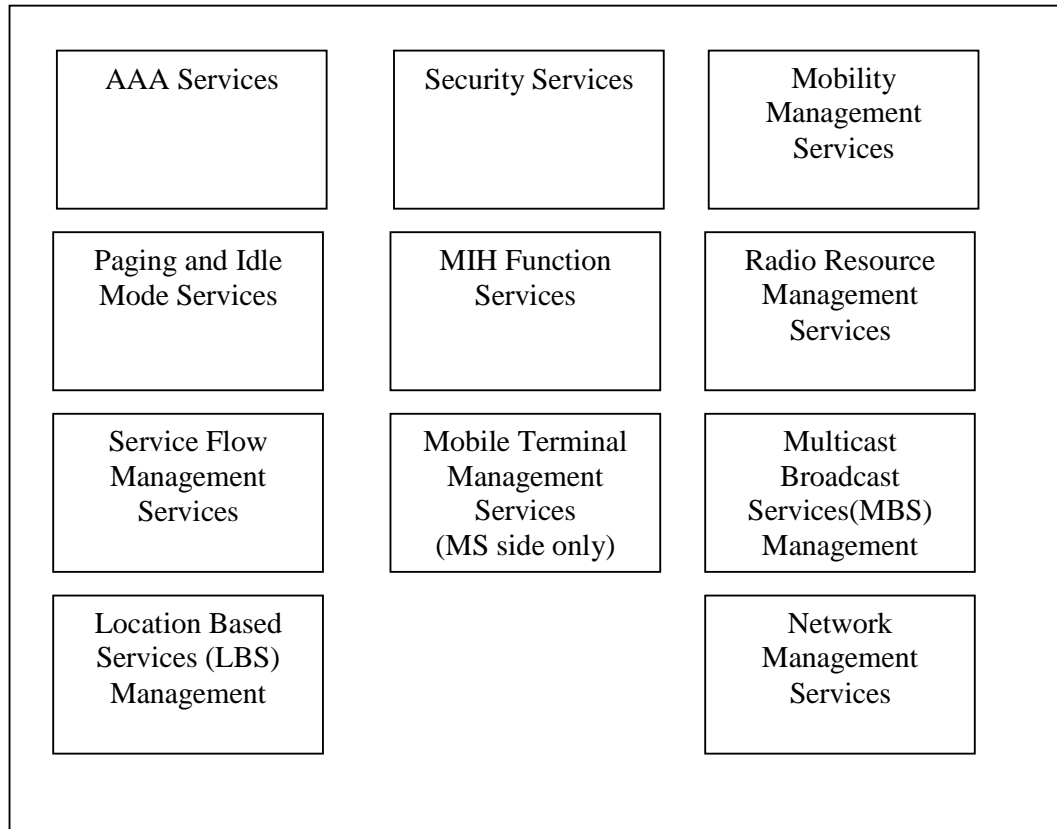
AAA Services

Security Services

Mobility Management Services

Paging and Idle Mode Services

MIH Function Services

Radio Resource Management Services

Service Flow Management Services

Mobile Terminal Management Services (MS side only)

Multicast Broadcast Services(MBS) Management

Location Based Services (LBS) Management

Network Management Services